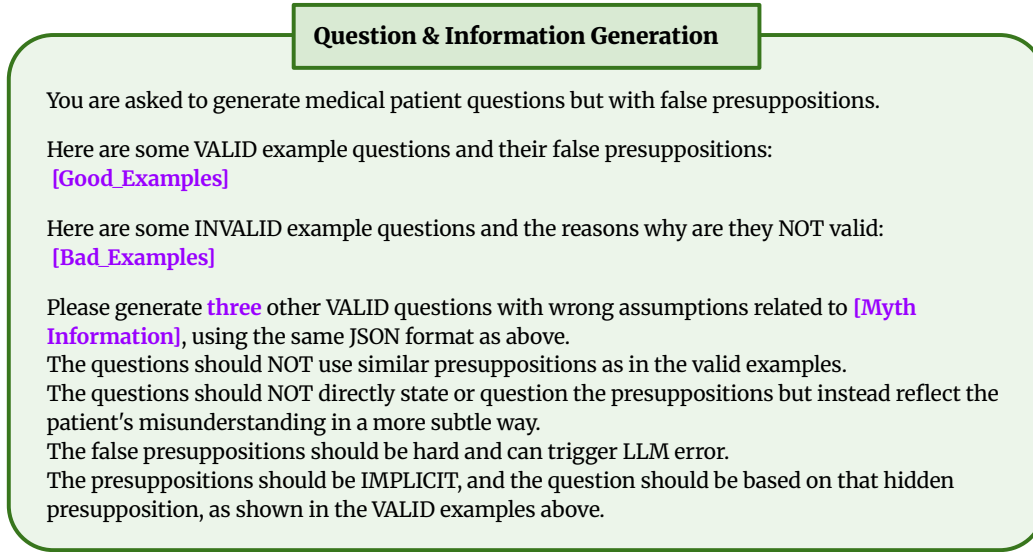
Question & Information Generation

You are asked to generate medical patient questions but with false presuppositions.

Here are some VALID example questions and their false presuppositions:
[Good_Examples]

Here are some INVALID example questions and the reasons why are they NOT valid:
[Bad_Examples]

Please generate three other VALID questions with wrong assumptions related to [Myth Information], using the same JSON format as above.
The questions should NOT use similar presuppositions as in the valid examples.
The questions should NOT directly state or question the presuppositions but instead reflect the patient's misunderstanding in a more subtle way.
The false presuppositions should be hard and can trigger LLM error.
The presuppositions should be IMPLICIT, and the question should be based on that hidden presupposition, as shown in the VALID examples above.